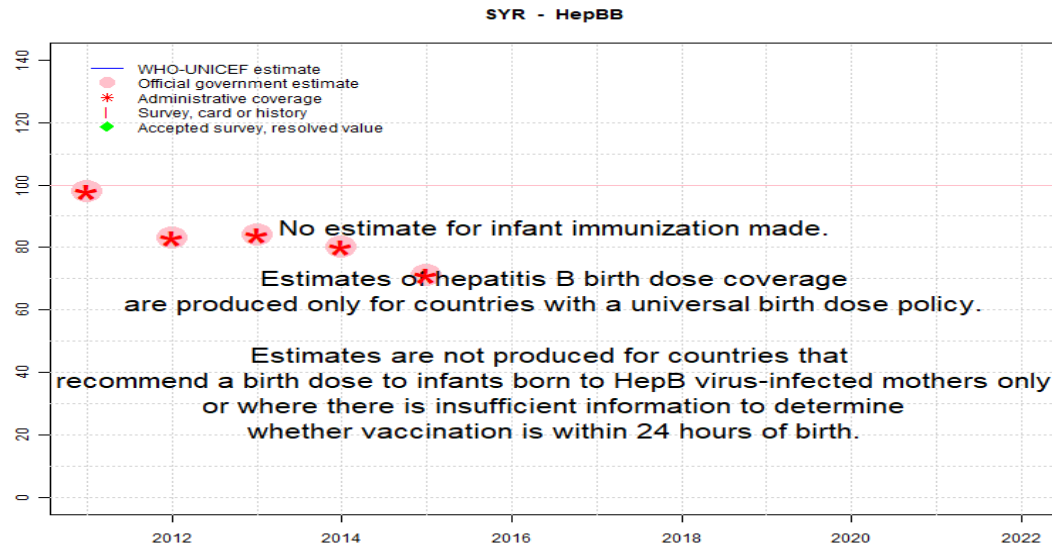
SYR - HepBB

140
120
100
80
60
40
20
0

WHO-UNICEF estimate
Official government estimate
Administrative coverage
Survey, card or history
Accepted survey, resolved value

No estimate for infant immunization made.

Estimates of hepatitis B birth dose coverage are produced only for countries with a universal birth dose policy.

Estimates are not produced for countries that recommend a birth dose to infants born to HepB virus-infected mothers only or where there is insufficient information to determine whether vaccination is within 24 hours of birth.

2012 2014 2016 2018 2020 2022